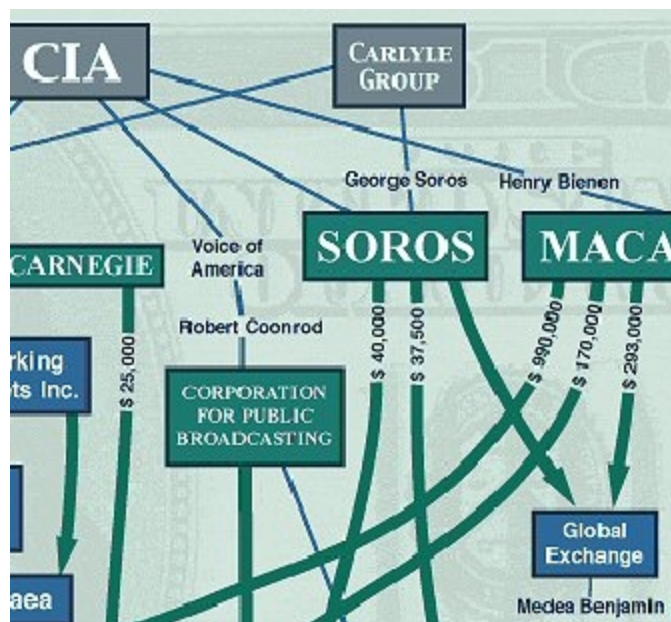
CIA

CARLYLE GROUP

George Soros

Henry Bienen

CARNEGIE

Voice of America

SOROS

MACA

Robert Coonrod

rking ts Inc.

$ 25,000

CORPORATION FOR PUBLIC BROADCASTING

$ 40,000

$ 37,500

$ 990,000

$ 170,000

$ 293,000

Global Exchange

aea

Medea Benjamin